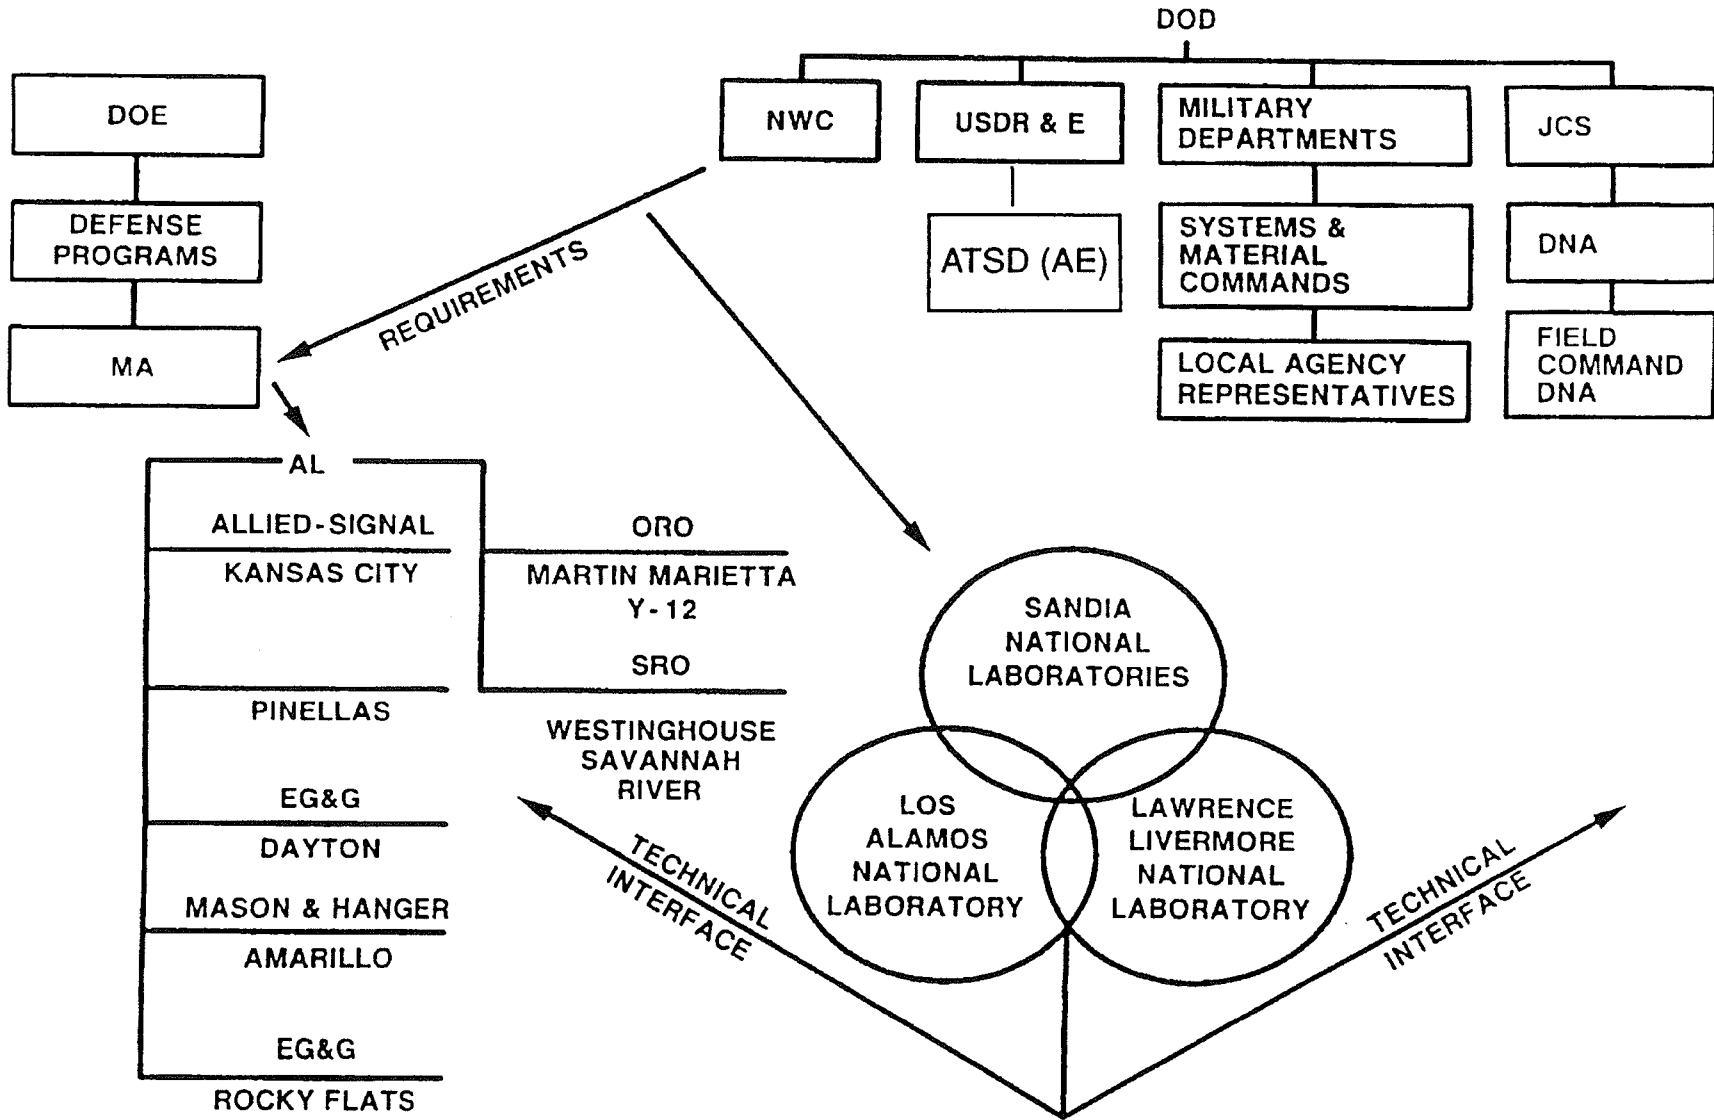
DOD

DOE

DEFENSE PROGRAMS

MA

NWC

USDR & E

ATSD (AE)

MILITARY DEPARTMENTS

SYSTEMS & MATERIAL COMMANDS

LOCAL AGENCY REPRESENTATIVES

JCS

DNA

FIELD COMMAND DNA

REQUIREMENTS

AL

ALLIED-SIGNAL

KANSAS CITY

PINELLAS

EG&G

DAYTON

MASON & HANGER

AMARILLO

EG&G

ROCKY FLATS

ORO

MARTIN MARIETTA Y-12

SRO

WESTINGHOUSE SAVANNAH RIVER

SANDIA NATIONAL LABORATORIES

LOS ALAMOS NATIONAL LABORATORY

LAWRENCE LIVERMORE NATIONAL LABORATORY

TECHNICAL INTERFACE

TECHNICAL INTERFACE